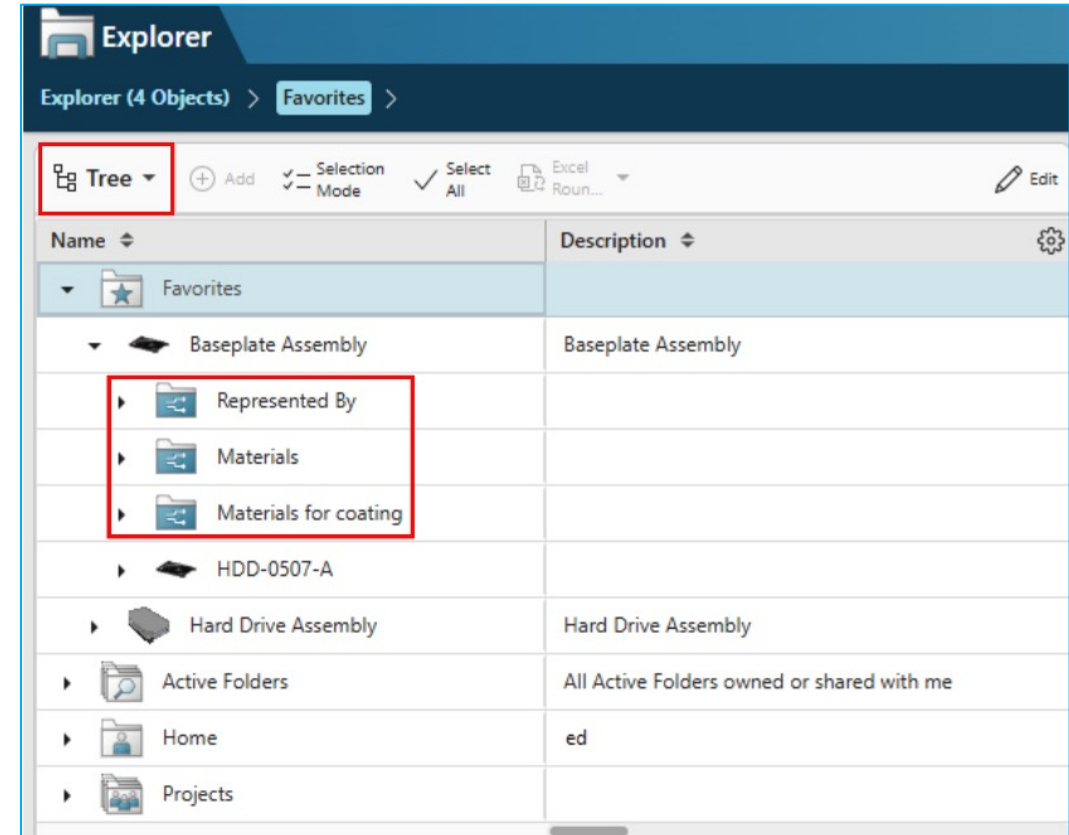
Explorer

Explorer (4 Objects) > Favorites >

Tree ▾ Add Selection Mode Select All Excel Roun... Edit

| Name | Description |
|---|---|
| Favorites | |
| Baseplate Assembly | Baseplate Assembly |
| Represented By | |
| Materials | |
| Materials for coating | |
| HDD-0507-A | |
| Hard Drive Assembly | Hard Drive Assembly |
| Active Folders | All Active Folders owned or shared with me |
| Home | ed |
| Projects | |